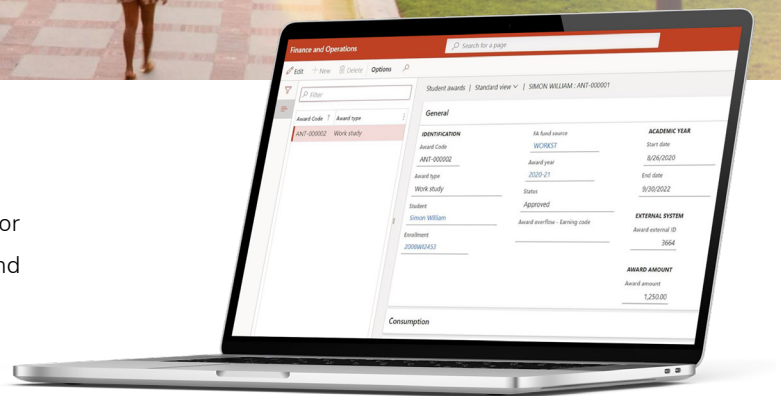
or

nd

Finance and Operations

Search for a page

Edit + New Delete Options

Filter

Award Code ↑ Award type

ANT-000002 Work study

Student awards | Standard view | SIMON WILLIAM : ANT-000001

General

IDENTIFICATION

Award Code

ANT-000002

Award type

Work study

Student

Simon William

Enrollment

2008W0453

FA fund source

WORKST

Award year

2020-21

Status

Approved

Award overflow - Earning code

ACADEMIC YEAR

Start date

8/26/2020

End date

9/30/2022

EXTERNAL SYSTEM

Award external ID

3664

AWARD AMOUNT

Award amount

1,250.00

Consumption